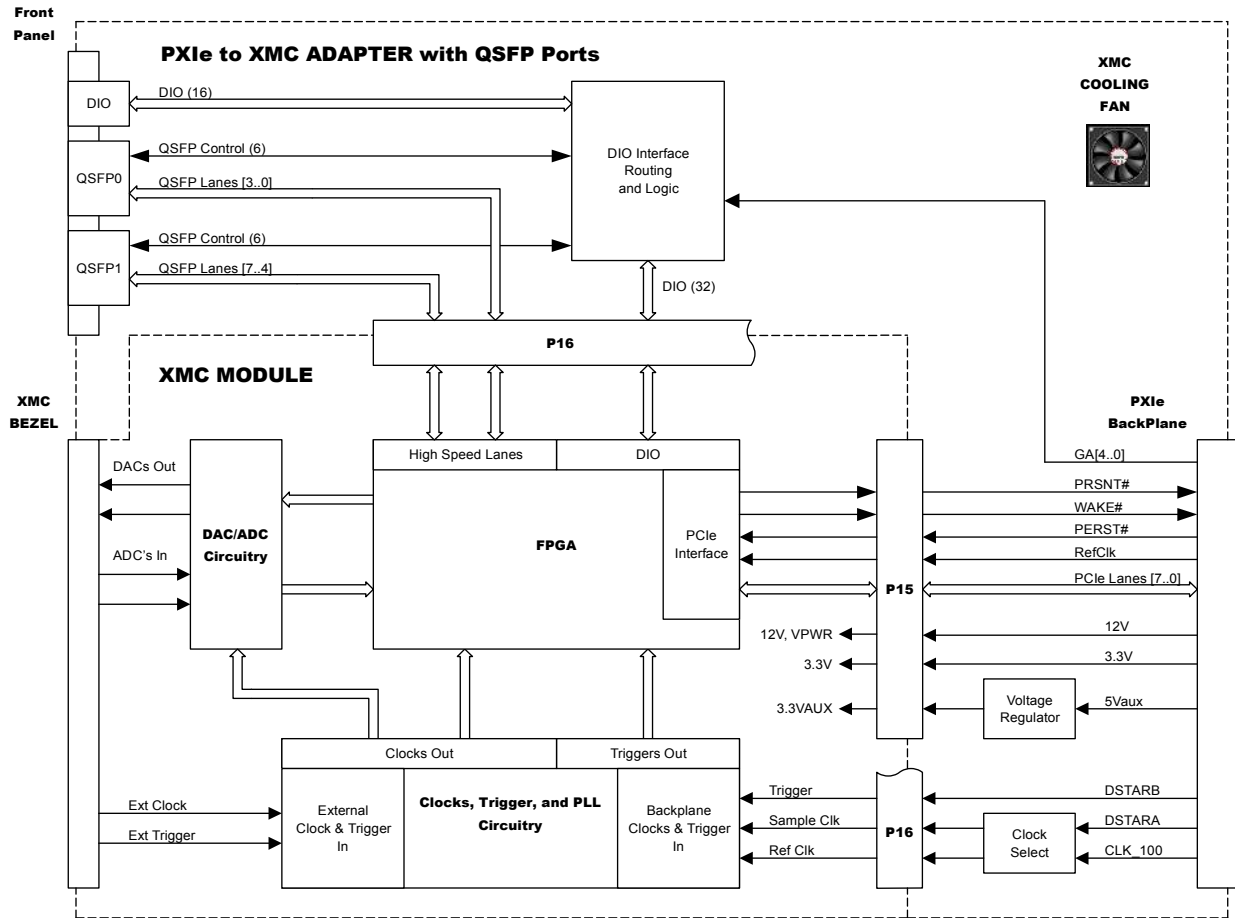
Front Panel

PXIe to XMC ADAPTER with QSFP Ports

XMC COOLING FAN

DIO
DIO (16)
QSFP0
QSFP Control (6)
QSFP Lanes [3..0]
DIO Interface Routing and Logic
QSFP1
QSFP Control (6)
QSFP Lanes [7..4]
DIO (32)
P16

XMC MODULE

XMC BEZEL

PXIe BackPlane

High Speed Lanes
DIO
GA[4..0]
DACs Out
DAC/ADC Circuitry
FPGA
PCIe Interface
P15
PRSNT#
WAKE#
PERST#
RefClk
ADC's In
PCIe Lanes [7..0]
12V, VPWR
12V
3.3V
3.3V
3.3VAUX
Voltage Regulator
5Vaux
Clocks Out
Triggers Out
Trigger
DSTARB
Ext Clock
External Clock & Trigger In
Clocks, Trigger, and PLL Circuitry
Backplane Clocks & Trigger In
Sample Clk
P16
Clock Select
DSTARA
Ext Trigger
Ref Clk
CLK_100